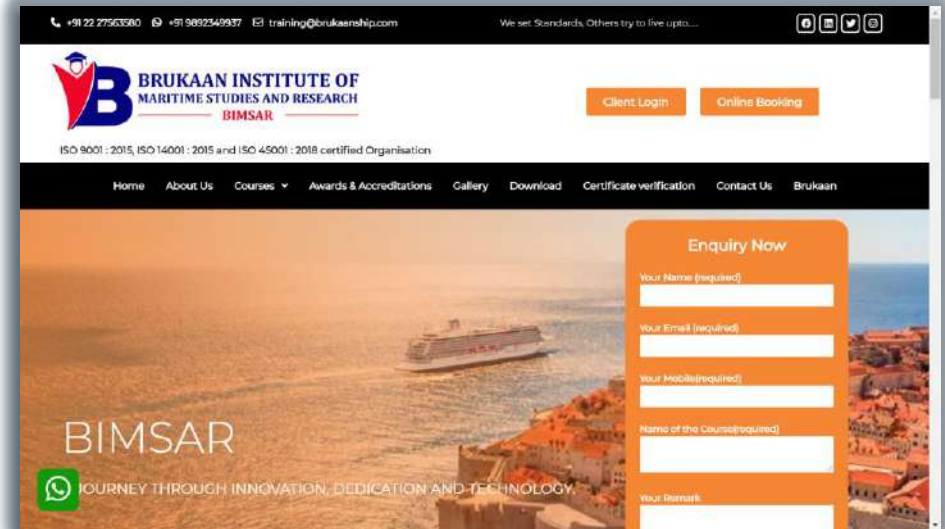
+91 22 27563580 +91 9892349937 training@brukaanship.com

We set Standards, Others try to live upto....

BRUKAAN INSTITUTE OF MARITIME STUDIES AND RESEARCH
BIMSAR

ISO 9001 : 2015, ISO 14001 : 2015 and ISO 45001 : 2018 certified Organisation

Client Login

Online Booking

Home About Us Courses Awards & Accreditations Gallery Download Certificate verification Contact Us Brukaan

BIMSAR

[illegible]OURNEY THROUGH INNOVATION, DEDICATION AND TECHNOLOGY

Enquiry Now

Your Name (required)

Your Email (required)

Your Mobile(required)

Name of the Course(required)

Your Remark